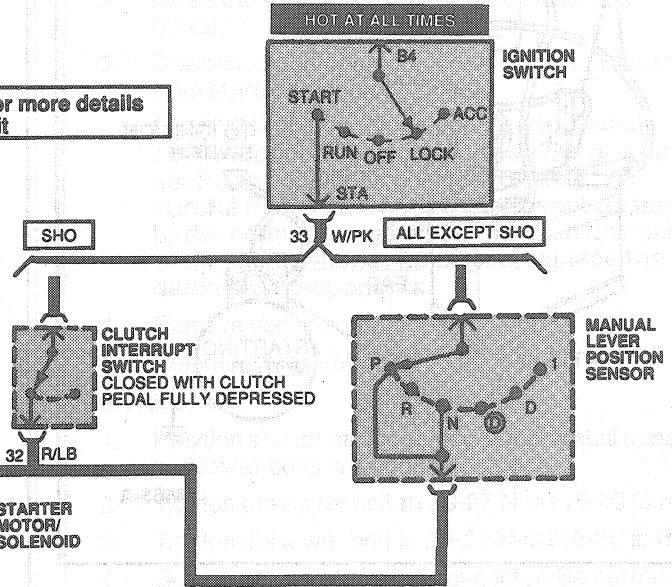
HOT AT ALL TIMES

B4

IGNITION SWITCH

START

ACC

RUN OFF LOCK

STA

r more details
it

SHO

33 W/PK

ALL EXCEPT SHO

CLUTCH INTERRUPT SWITCH CLOSED WITH CLUTCH PEDAL FULLY DEPRESSED

MANUAL LEVER POSITION SENSOR

P

R

N

D

1

32 R/LB

STARTER MOTOR/ SOLENOID